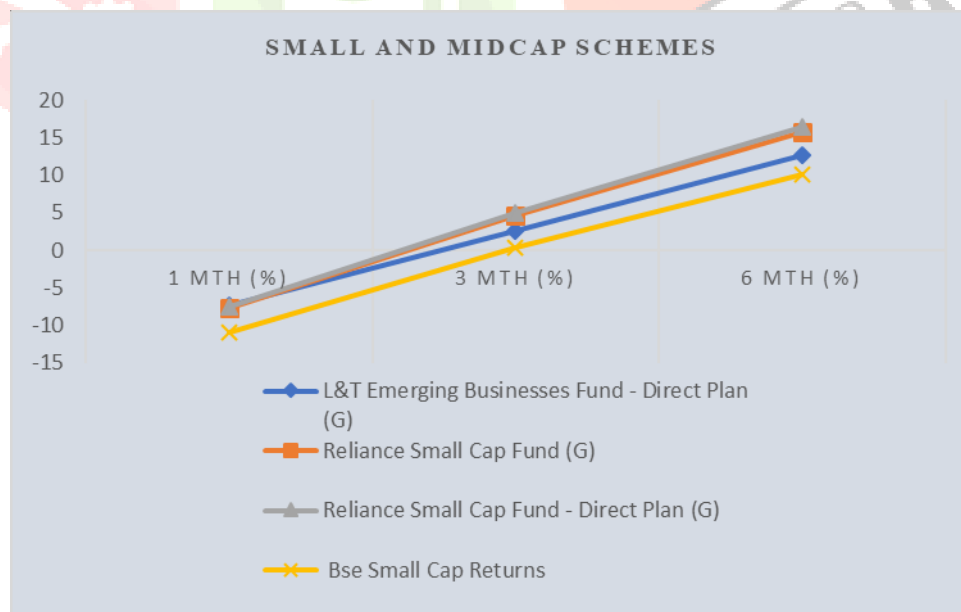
SMALL AND MIDCAP SCHEMES

20
15
10
5
0
-5
-10
-15

1 MTH (%)
3 MTH (%)
6 MTH (%)

L&T Emerging Businesses Fund - Direct Plan (G)
Reliance Small Cap Fund (G)
Reliance Small Cap Fund - Direct Plan (G)
Bse Small Cap Returns